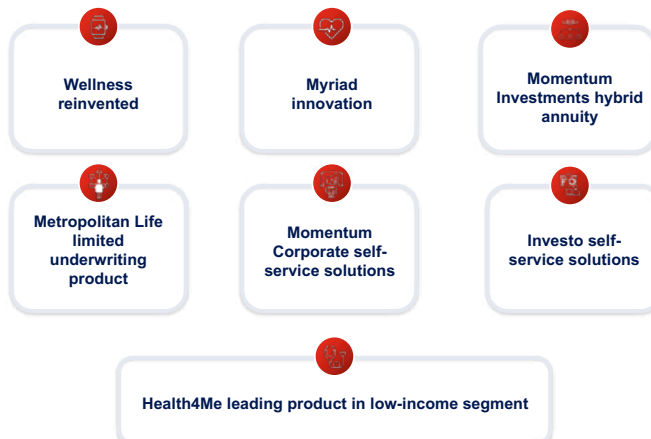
Wellness reinvented

Myriad innovation

Momentum Investments hybrid annuity

Metropolitan Life limited underwriting product

Momentum Corporate self-service solutions

Investo self-service solutions

Health4Me leading product in low-income segment